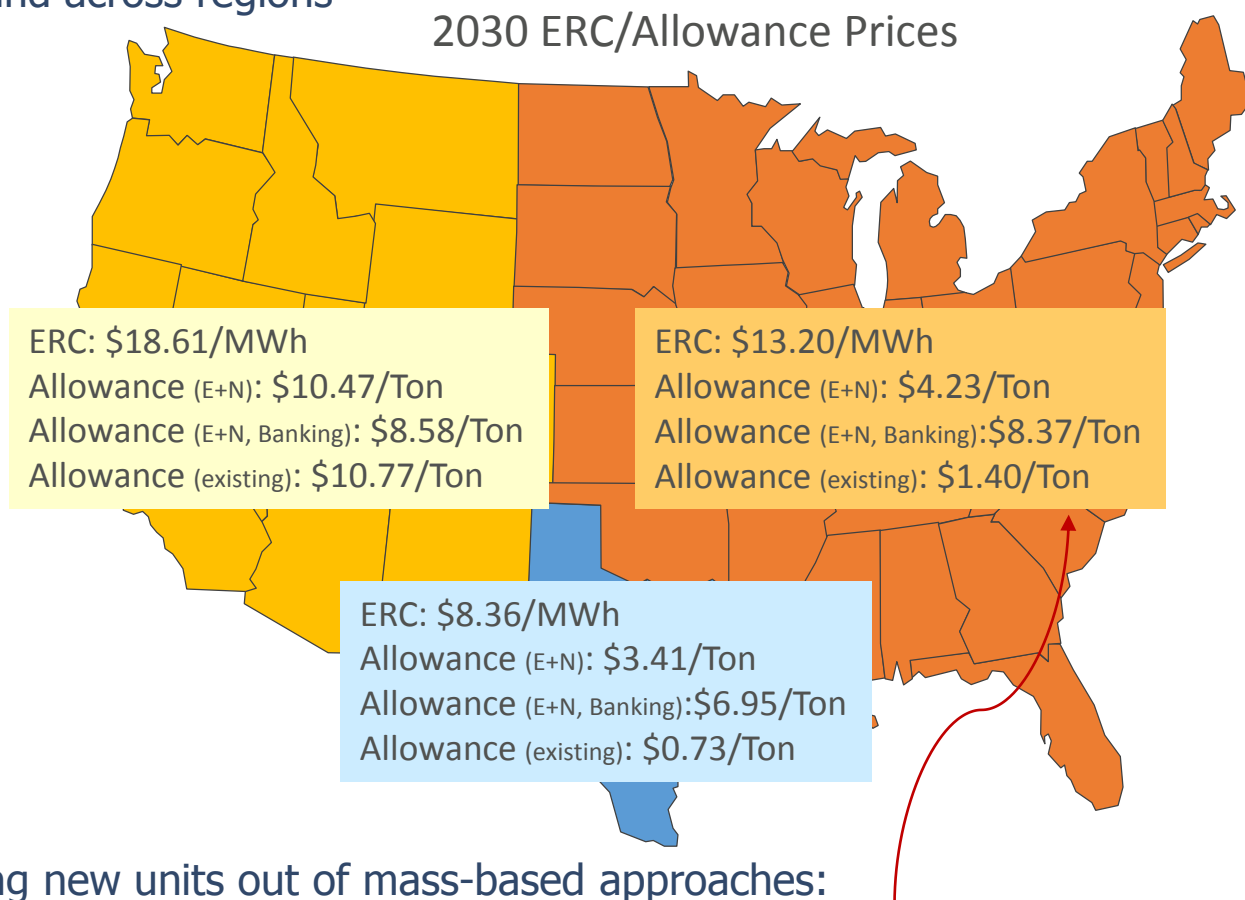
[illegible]nd across regions

2030 ERC/Allowance Prices

ERC: \$18.61/MWh
Allowance (E+N): \$10.47/Ton
Allowance (E+N, Banking): \$8.58/Ton
Allowance (existing): \$10.77/Ton

ERC: \$13.20/MWh
Allowance (E+N): \$4.23/Ton
Allowance (E+N, Banking):\$8.37/Ton
Allowance (existing): \$1.40/Ton

ERC: \$8.36/MWh
Allowance (E+N): \$3.41/Ton
Allowance (E+N, Banking):\$6.95/Ton
Allowance (existing): \$0.73/Ton

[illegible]ng new units out of mass-based approaches: